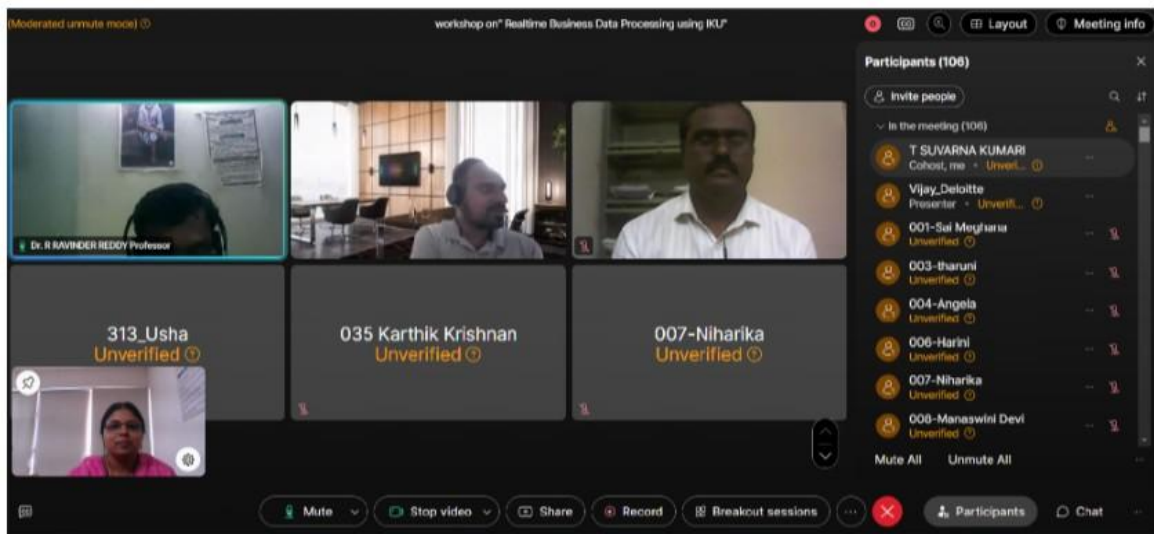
(Moderated unmute mode)

workshop on" Realtime Business Data Processing using IKU"

Layout Meeting info

Participants (106)

Invite people

In the meeting (106)

T SUVARNA KUMARI
Cohost, me • Unveri...

Vijay_Deloitte
Presenter • Unverifi...

001-Sai Meghana
Unverified

003-tharuni
Unverified

004-Angela
Unverified

006-Harini
Unverified

007-Niharika
Unverified

008-Manaswini Devi
Unverified

Mute All Unmute All

Dr. R RAVINDER REDDY Professor

313_Usha
Unverified

035 Karthik Krishnan
Unverified

007-Niharika
Unverified

Mute Stop video Share Record Breakout sessions Participants Chat